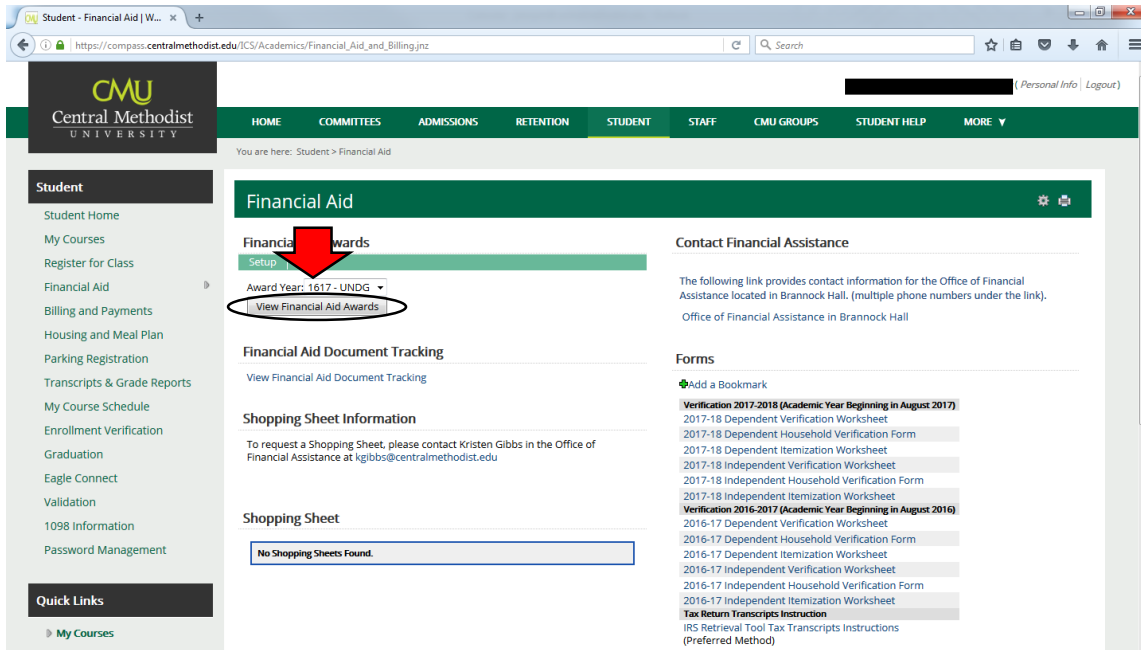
Student - Financial Aid | W... × +

https://compass.centralmethodist.edu/ICS/Academics/Financial_Aid_and_Billing.jnz

Search

CMU
Central Methodist
UNIVERSITY

( Personal Info | Logout )

HOME COMMITTEES ADMISSIONS RETENTION STUDENT STAFF CMU GROUPS STUDENT HELP MORE ▼

You are here: Student > Financial Aid

Student

Student Home
My Courses
Register for Class
Financial Aid
Billing and Payments
Housing and Meal Plan
Parking Registration
Transcripts & Grade Reports
My Course Schedule
Enrollment Verification
Graduation
Eagle Connect
Validation
1098 Information
Password Management

Quick Links

My Courses

Financial Aid

Financia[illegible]wards

Setup

Award Year: 1617 - UNDG

View Financial Aid Awards

Financial Aid Document Tracking

View Financial Aid Document Tracking

Shopping Sheet Information

To request a Shopping Sheet, please contact Kristen Gibbs in the Office of Financial Assistance at kgibbs@centralmethodist.edu

Shopping Sheet

No Shopping Sheets Found.

Contact Financial Assistance

The following link provides contact information for the Office of Financial Assistance located in Brannock Hall. (multiple phone numbers under the link).

Office of Financial Assistance in Brannock Hall

Forms

Add a Bookmark

Verification 2017-2018 (Academic Year Beginning in August 2017)
2017-18 Dependent Verification Worksheet
2017-18 Dependent Household Verification Form
2017-18 Dependent Itemization Worksheet
2017-18 Independent Verification Worksheet
2017-18 Independent Household Verification Form
2017-18 Independent Itemization Worksheet
Verification 2016-2017 (Academic Year Beginning in August 2016)
2016-17 Dependent Verification Worksheet
2016-17 Dependent Household Verification Form
2016-17 Dependent Itemization Worksheet
2016-17 Independent Verification Worksheet
2016-17 Independent Household Verification Form
2016-17 Independent Itemization Worksheet
Tax Return Transcripts Instruction
IRS Retrieval Tool Tax Transcripts Instructions
(Preferred Method)